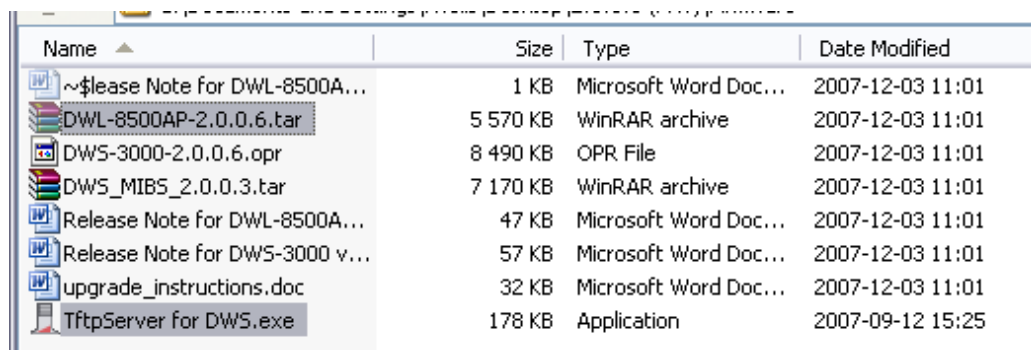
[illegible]

| Name | Size | Type | Date Modified |
|---|---|---|---|
| ~$lease Note for DWL-8500A... | 1 KB | Microsoft Word Doc... | 2007-12-03 11:01 |
| DWL-8500AP-2.0.0.6.tar | 5 570 KB | WinRAR archive | 2007-12-03 11:01 |
| DWS-3000-2.0.0.6.opr | 8 490 KB | OPR File | 2007-12-03 11:01 |
| DWS_MIBS_2.0.0.3.tar | 7 170 KB | WinRAR archive | 2007-12-03 11:01 |
| Release Note for DWL-8500A... | 47 KB | Microsoft Word Doc... | 2007-12-03 11:01 |
| Release Note for DWS-3000 v... | 57 KB | Microsoft Word Doc... | 2007-12-03 11:01 |
| upgrade_instructions.doc | 32 KB | Microsoft Word Doc... | 2007-12-03 11:01 |
| TftpServer for DWS.exe | 178 KB | Application | 2007-09-12 15:25 |